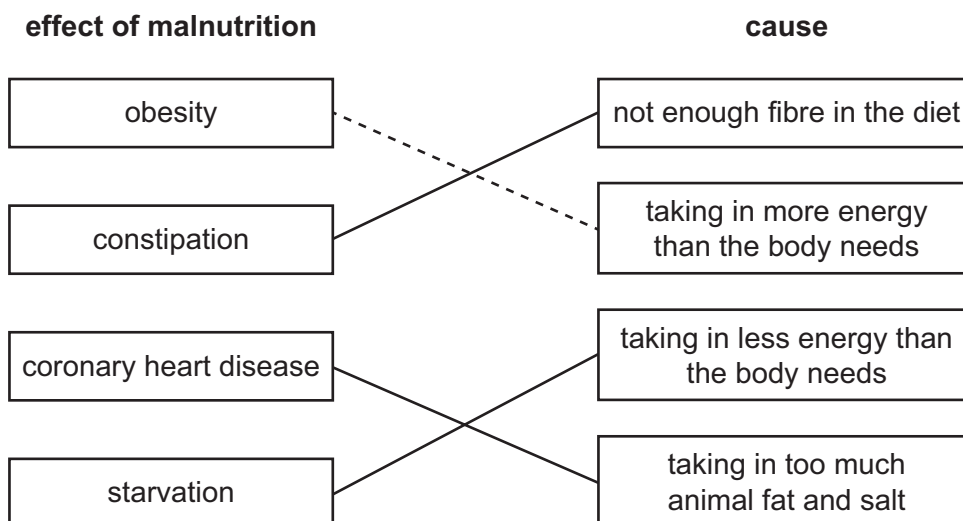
effect of malnutrition

cause

obesity

constipation

coronary heart disease

starvation

not enough fibre in the diet

taking in more energy than the body needs

taking in less energy than the body needs

taking in too much animal fat and salt